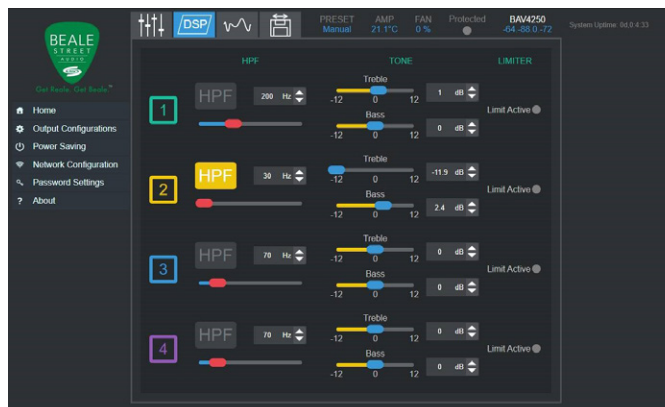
BEALE
STREET
AUDIO
Get Beale. Get Beale.™

Home
Output Configurations
Power Saving
Network Configuration
Password Settings
? About

DSP

PRESET
Manual

AMP
21.1°C

FAN
0 %

Protected

BAV4250
-64 -88.0 -72

System Uptime 0d 0:4:33

HPF

TONE

LIMITER

1

HPF

200 Hz

Treble
-12 0 12
1 dB

Bass
-12 0 12
0 dB

Limit Active

2

HPF

30 Hz

Treble
-12 0 12
-11.9 dB

Bass
-12 0 12
2.4 dB

Limit Active

3

HPF

70 Hz

Treble
-12 0 12
0 dB

Bass
-12 0 12
0 dB

Limit Active

4

HPF

70 Hz

Treble
-12 0 12
0 dB

Bass
-12 0 12
0 dB

Limit Active